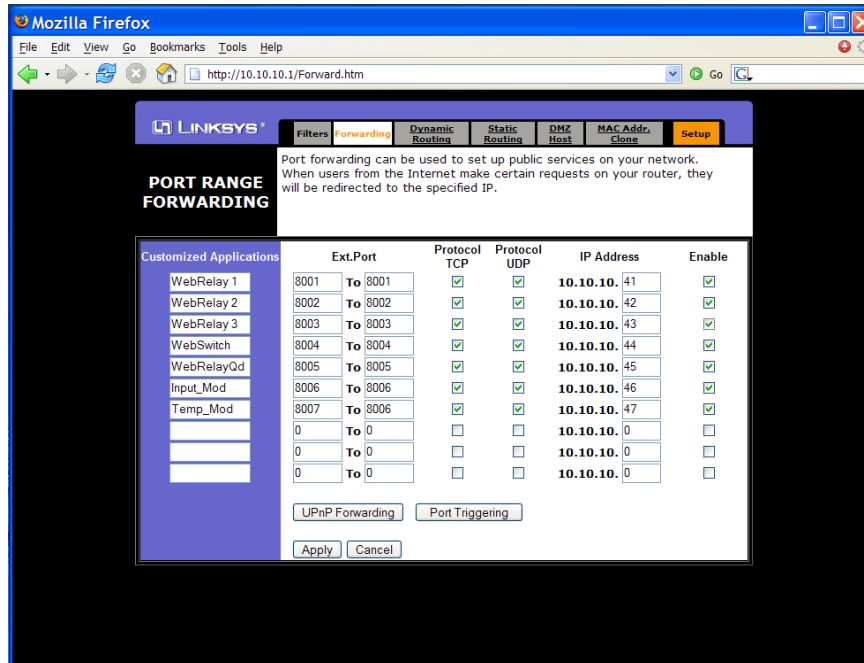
Mozilla Firefox

File Edit View Go Bookmarks Tools Help

http://10.10.10.1/Forward.htm

Go

LINKSYS®

Filters Forwarding Dynamic Routing Static Routing DMZ Host MAC Addr. Clone Setup

PORT RANGE FORWARDING

Port forwarding can be used to set up public services on your network. When users from the Internet make certain requests on your router, they will be redirected to the specified IP.

| Customized Applications | Ext.Port | Protocol TCP | Protocol UDP | IP Address | Enable |
|---|---|---|---|---|---|
| WebRelay 1 | 8001 To 8001 | ☑ | ☑ | 10.10.10. 41 | ☑ |
| WebRelay 2 | 8002 To 8002 | ☑ | ☑ | 10.10.10. 42 | ☑ |
| WebRelay 3 | 8003 To 8003 | ☑ | ☑ | 10.10.10. 43 | ☑ |
| WebSwitch | 8004 To 8004 | ☑ | ☑ | 10.10.10. 44 | ☑ |
| WebRelayQd | 8005 To 8005 | ☑ | ☑ | 10.10.10. 45 | ☑ |
| Input_Mod | 8006 To 8006 | ☑ | ☑ | 10.10.10. 46 | ☑ |
| Temp_Mod | 8007 To 8006 | ☑ | ☑ | 10.10.10. 47 | ☑ |
| | 0 To 0 | ☐ | ☐ | 10.10.10. 0 | ☐ |
| | 0 To 0 | ☐ | ☐ | 10.10.10. 0 | ☐ |
| | 0 To 0 | ☐ | ☐ | 10.10.10. 0 | ☐ |

UPnP Forwarding Port Triggering

Apply Cancel